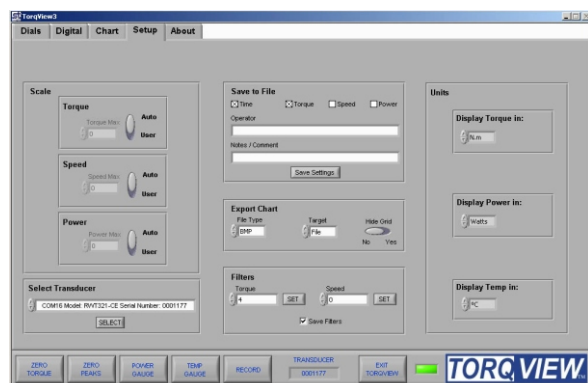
TorqView3

Dials | Digital | Chart | Setup | About

Scale

Torque
Torque Max
0
Auto
User

Speed
Speed Max
0
Auto
User

Power
Power Max
0
Auto
User

Select Transducer
COM16 Model: RWT321-CE Serial Number: 0001177
SELECT

Save to File
Time  Torque  Speed  Power
Operator
Notes / Comment
Save Settings

Export Chart
File Type
BMP
Target
File
Hide Grid
No Yes

Filters
Torque
4
SET
Speed
0
SET
Save Filters

Units

Display Torque in:
N.m

Display Power in:
Watts

Display Temp in:
°C

ZERO TORQUE | ZERO PEAKS | POWER GAUGE | TEMP GAUGE | RECORD | TRANSDUCER 0001177 | EXIT TORQVIEW

TORQVIEW